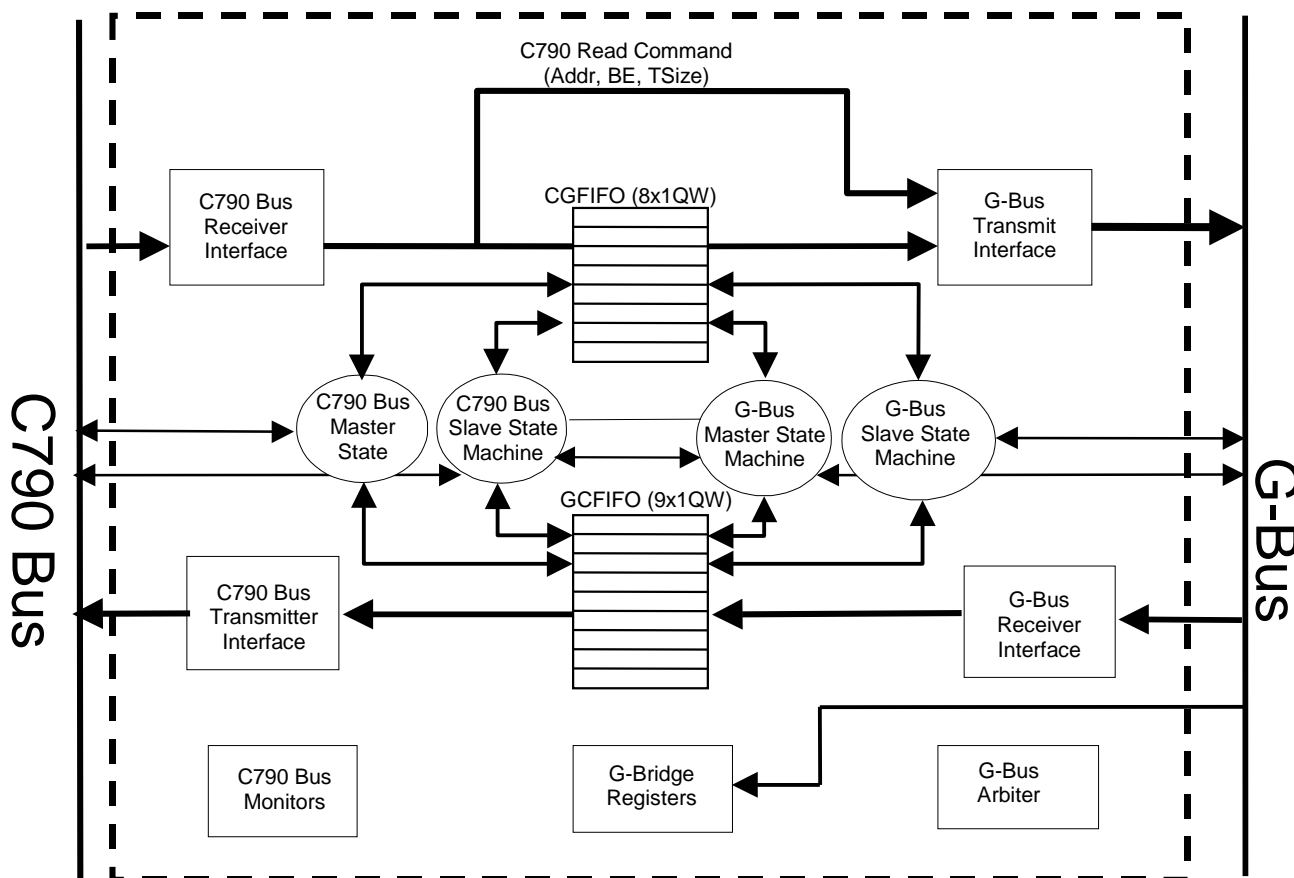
C790 Read Command
(Addr, BE, TSize)

C790 Bus Receiver Interface

CGFIFO (8x1QW)

G-Bus Transmit Interface

C790 Bus

C790 Bus Master State

C790 Bus Slave State Machine

G-Bus Master State Machine

G-Bus Slave State Machine

G-Bus

GCFIFO (9x1QW)

C790 Bus Transmitter Interface

G-Bus Receiver Interface

C790 Bus Monitors

G-Bridge Registers

G-Bus Arbiter